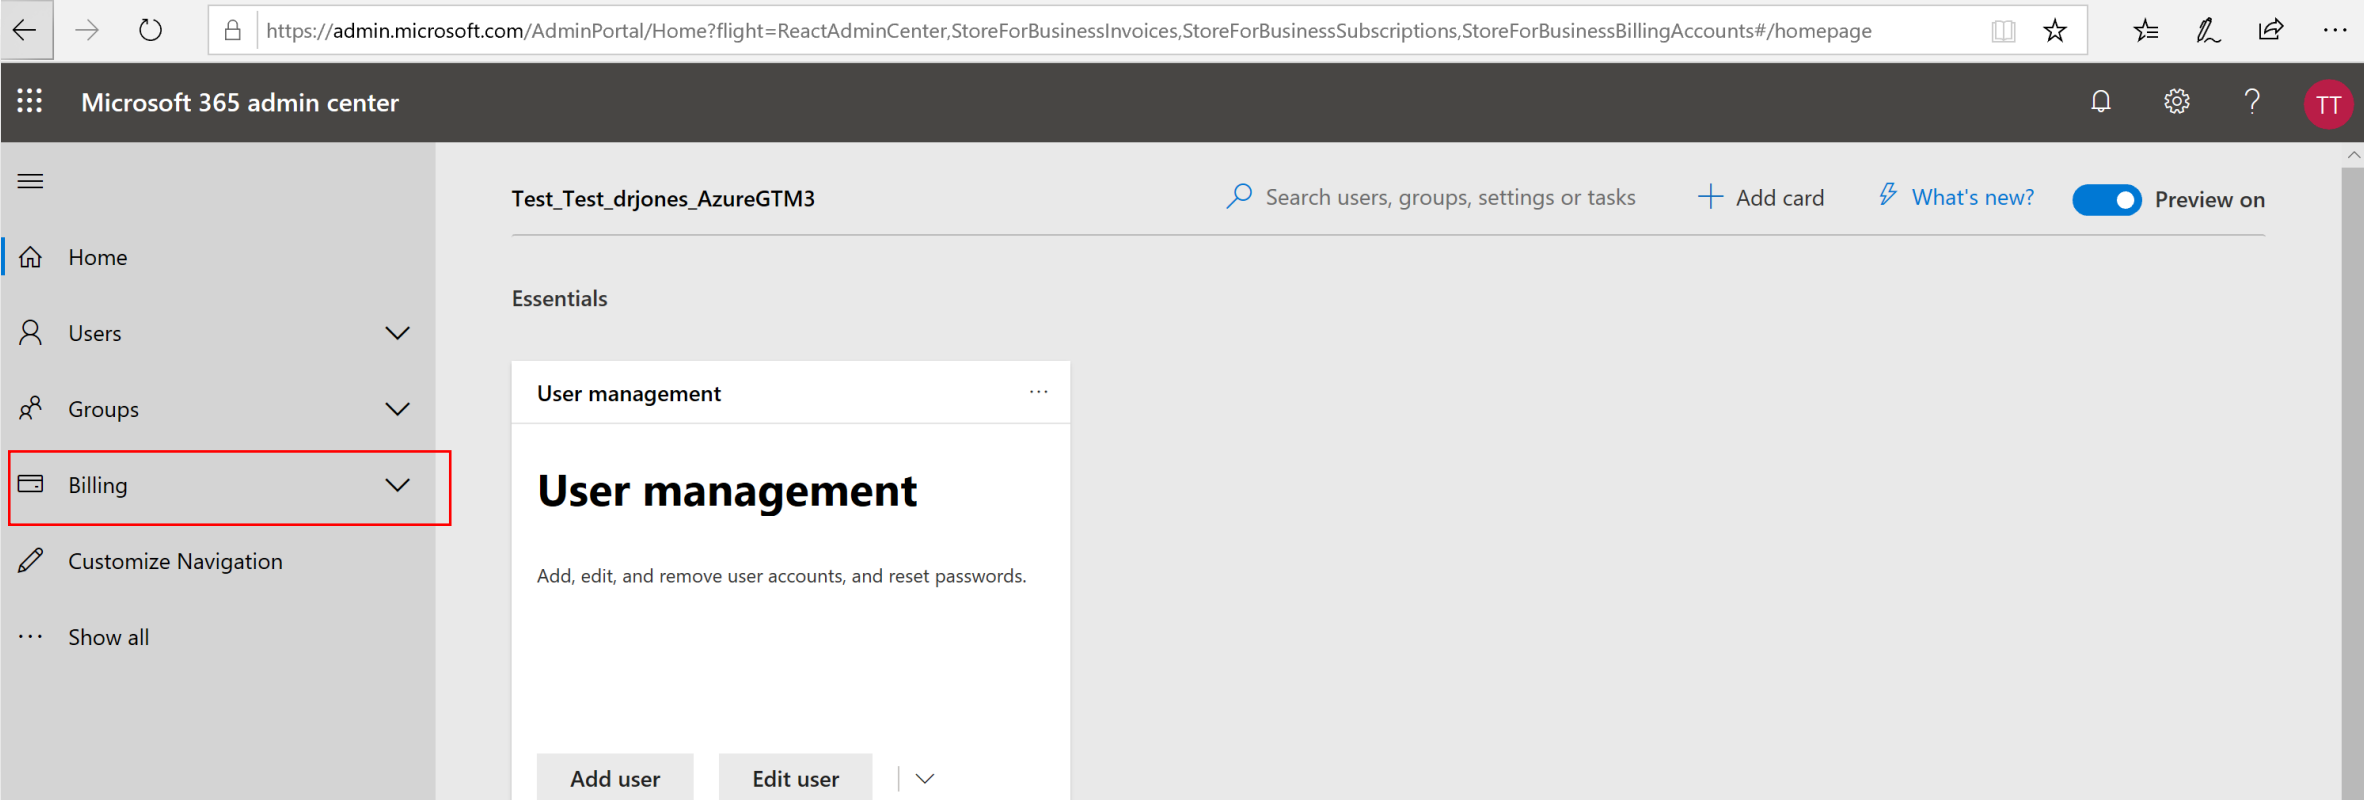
https://admin.microsoft.com/AdminPortal/Home?flight=ReactAdminCenter,StoreForBusinessInvoices,StoreForBusinessSubscriptions,StoreForBusinessBillingAccounts#/homepage

Microsoft 365 admin center

TT

Home

Users

Groups

Billing

Customize Navigation

Show all

Test_Test_drjones_AzureGTM3

Search users, groups, settings or tasks

Add card

What's new?

Preview on

Essentials

User management

User management

Add, edit, and remove user accounts, and reset passwords.

Add user

Edit user